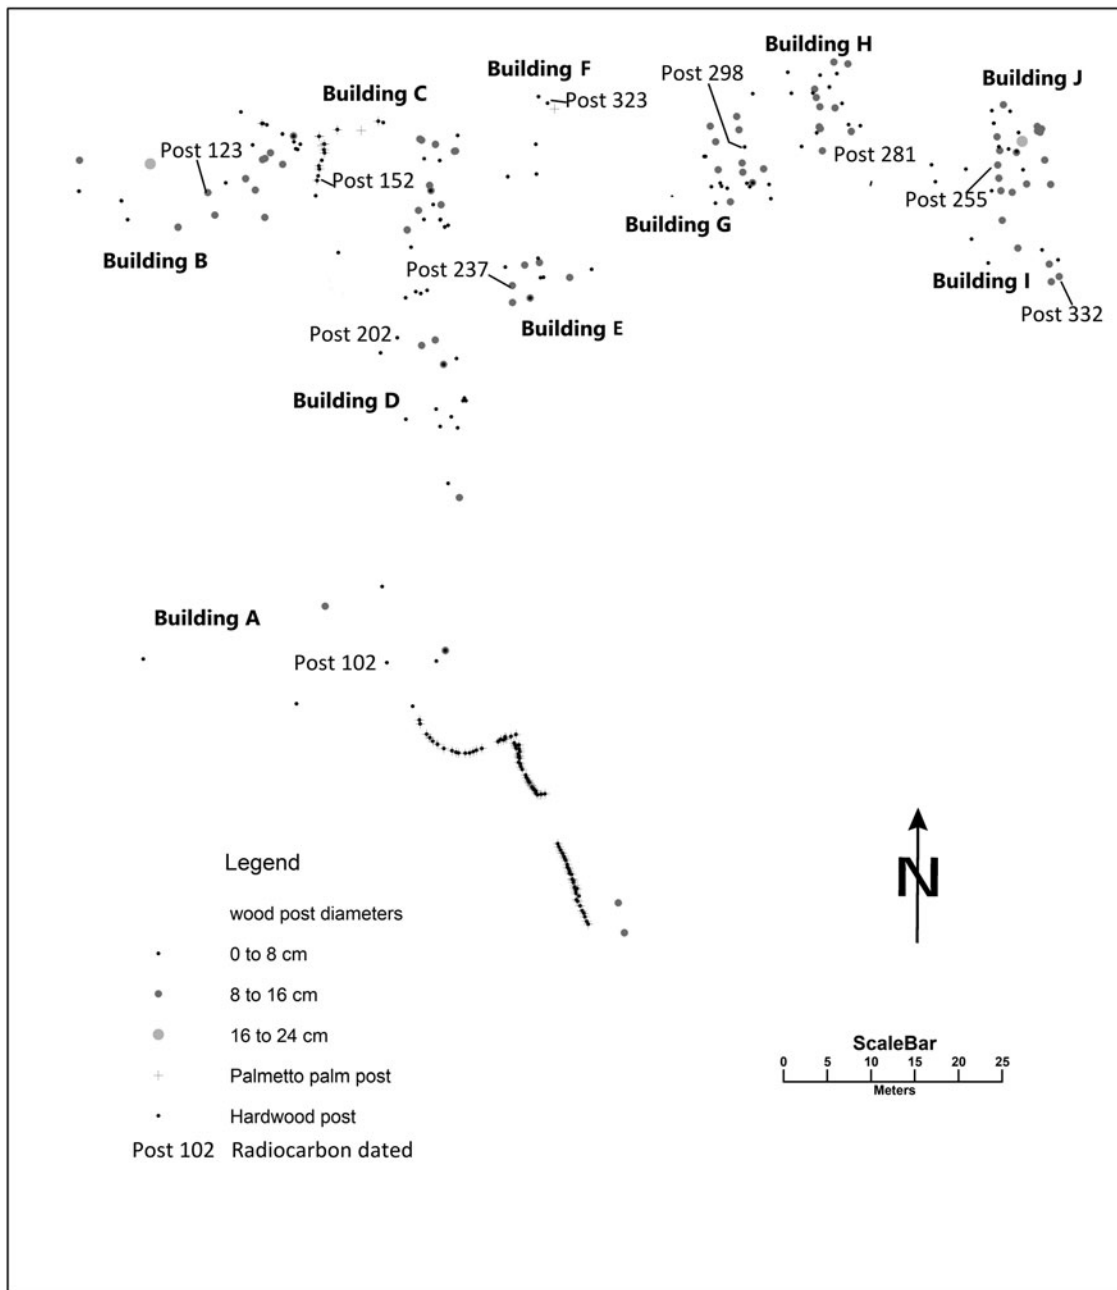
Building H

Building F

Post 298

Building J

Building C

Post 323

Post 123

Post 281

Post 152

Post 255

Building G

Building B

Post 237

Building I

Post 332

Building E

Post 202

Building D

Building A

Post 102

Legend

wood post diameters

0 to 8 cm

8 to 16 cm

16 to 24 cm

Palmetto palm post

Hardwood post

Post 102 Radiocarbon dated

N

ScaleBar

0 5 10 15 20 25

Meters